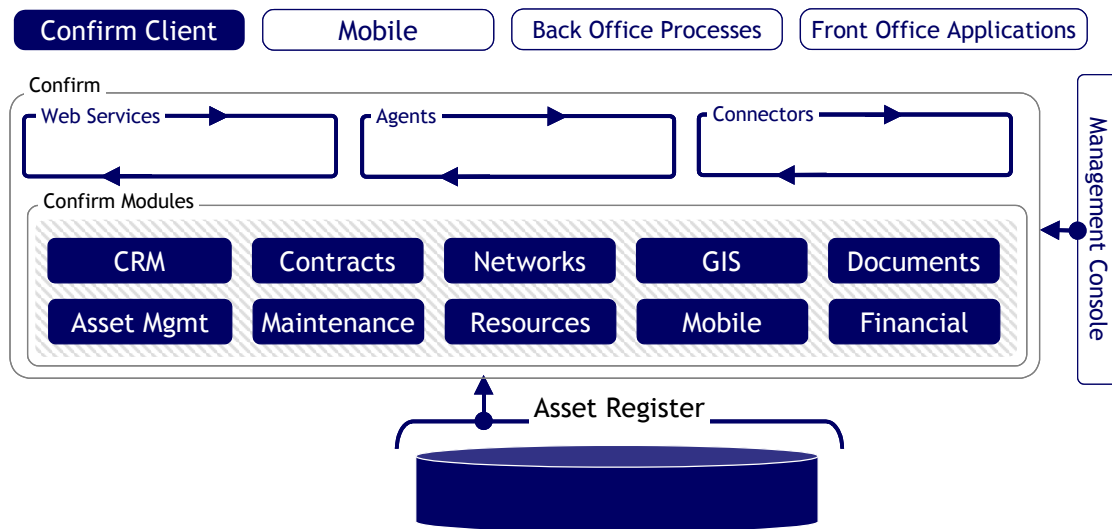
Confirm Client
Mobile
Back Office Processes
Front Office Applications

Confirm

Web Services
Agents
Connectors

Confirm Modules

CRM
Contracts
Networks
GIS
Documents
Asset Mgmt
Maintenance
Resources
Mobile
Financial

Management Console

Asset Register